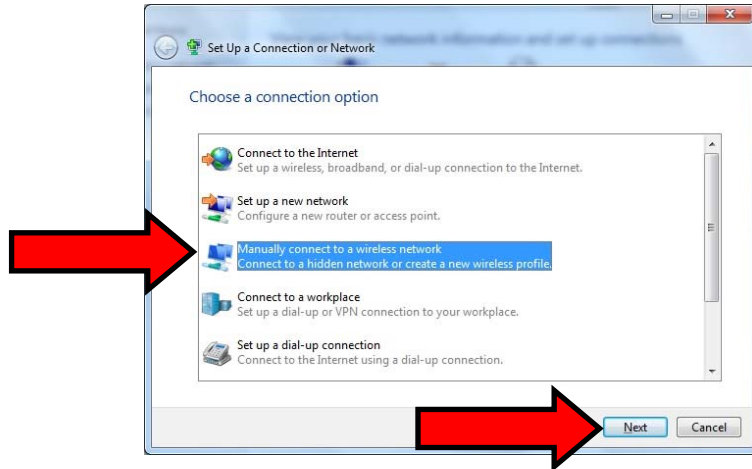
Set Up a Connection or Network

Choose a connection option

Connect to the Internet
Set up a wireless, broadband, or dial-up connection to the Internet.

Set up a new network
Configure a new router or access point.

Manually connect to a wireless network
Connect to a hidden network or create a new wireless profile.

Connect to a workplace
Set up a dial-up or VPN connection to your workplace.

Set up a dial-up connection
Connect to the Internet using a dial-up connection.

Next Cancel